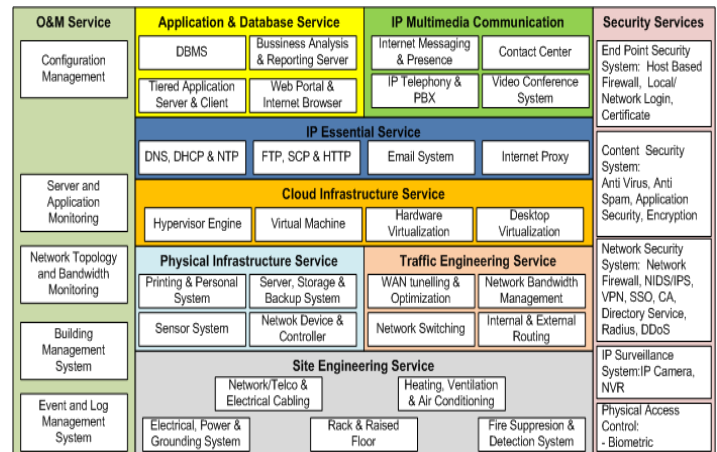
O&M Service

Configuration Management

Server and Application Monitoring

Network Topology and Bandwidth Monitoring

Building Management System

Event and Log Management System

Application & Database Service

DBMS

Bussiness Analysis & Reporting Server

Tiered Application Server & Client

Web Portal & Internet Browser

IP Multimedia Communication

Internet Messaging & Presence

Contact Center

IP Telephony & PBX

Video Conference System

IP Essential Service

DNS, DHCP & NTP

FTP, SCP & HTTP

Email System

Internet Proxy

Cloud Infrastructure Service

Hypervisor Engine

Virtual Machine

Hardware Virtualization

Desktop Virtualization

Physical Infrastructure Service

Printing & Personal System

Server, Storage & Backup System

Sensor System

Netwok Device & Controller

Traffic Engineering Service

WAN tunelling & Optimization

Network Bandwidth Management

Network Switching

Internal & External Routing

Site Engineering Service

Network/Telco & Electrical Cabling

Heating, Ventilation & Air Conditioning

Electrical, Power & Grounding System

Rack & Raised Floor

Fire Suppresion & Detection System

Security Services

End Point Security System: Host Based Firewall, Local/ Network Login, Certificate

Content Security System: Anti Virus, Anti Spam, Application Security, Encryption

Network Security System: Network Firewall, NIDS/IPS, VPN, SSO, CA, Directory Service, Radius, DDoS

IP Surveillance System:IP Camera, NVR

Physical Access Control: - Biometric